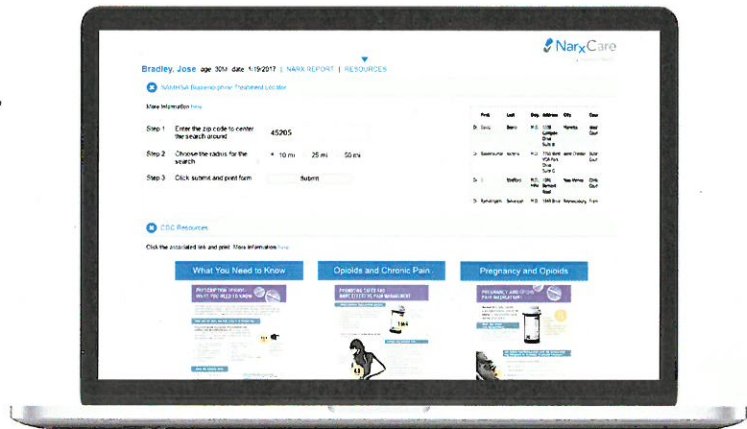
NarxCare

Bradley, Jose age 30M date 1-19-2017 | NARX REPORT | RESOURCES

SAMHSA Buprenorphine Treatment Locator

More information here

Step 1 Enter the zip code to center the search around 45205

Step 2 Choose the radius for the search 10 mi 25 mi 50 mi

Step 3 Click submit and print form Submit

CDC Resources

Click the associated link and print. More information here

What You Need to Know

Opioids and Chronic Pain

Pregnancy and Opioids